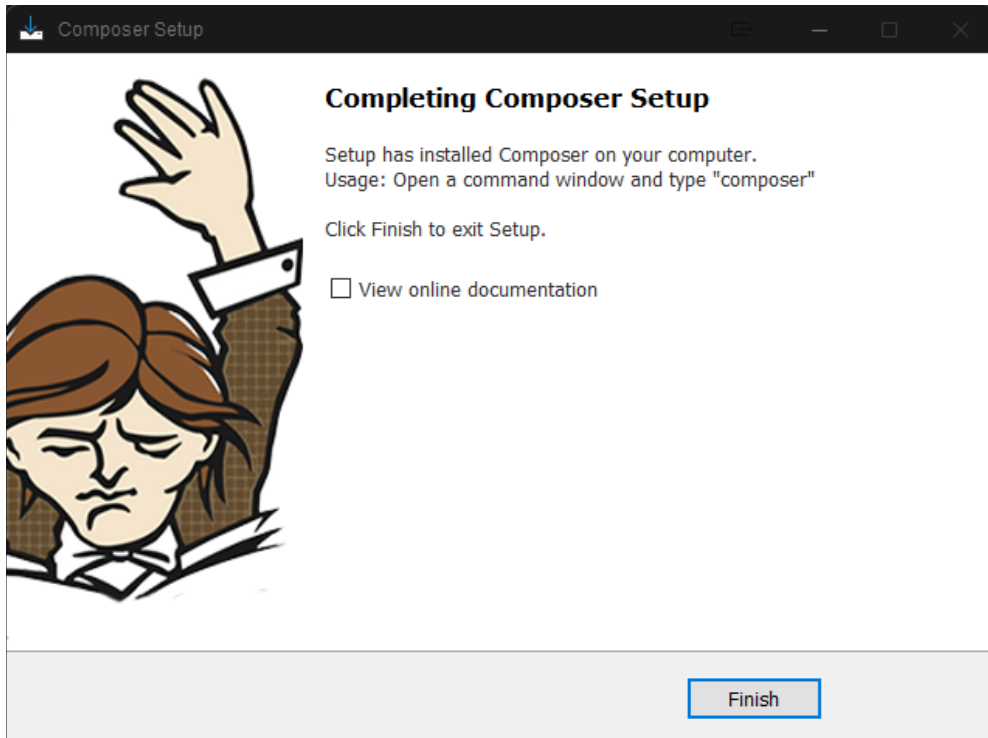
Composer Setup

Completing Composer Setup

Setup has installed Composer on your computer.
Usage: Open a command window and type "composer"

Click Finish to exit Setup.

View online documentation

Finish